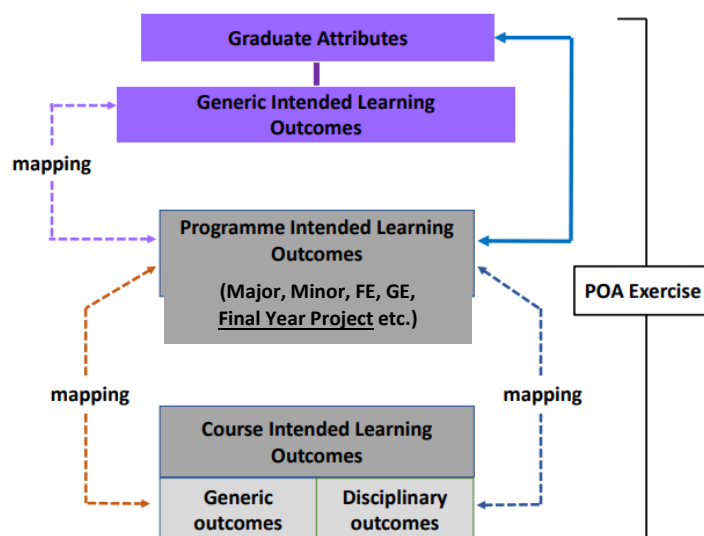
Graduate Attributes

Generic Intended Learning Outcomes

mapping

Programme Intended Learning Outcomes

(Major, Minor, FE, GE, Final Year Project etc.)

POA Exercise

mapping

mapping

Course Intended Learning Outcomes

| Generic outcomes | Disciplinary outcomes |
|---|---|